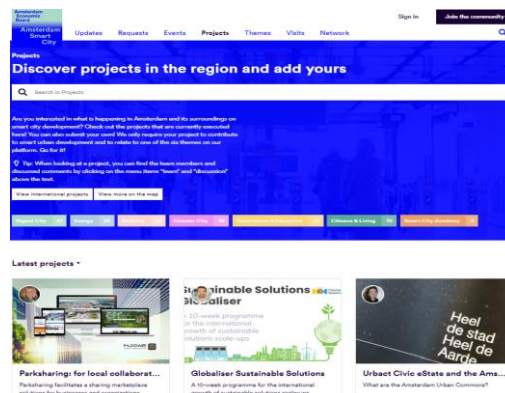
Amsterdam Economic Board

Amsterdam Smart City

Updates Requests Events Projects Themes Visits Network

Sign in

Join the community

Projects

Discover projects in the region and add yours

Search in Projects

Are you interested in what is happening in Amsterdam and its surroundings on smart city development? Check out the projects that are currently executed here! You can also submit your own! We only require your project to contribute to smart urban development and to relate to one of the six themes on our platform. Go for it!

Tip: When looking at a project, you can find the team members and discussed comments by clicking on the menu items "team" and "discussion" above the text.

View international projects

View more on the map

Digital City 41

Energy 35

Mobility 39

Circular City 38

Governance & Education 22

Citizens & Living 76

Smart City Academy 6

Latest projects

Parksharing: for local collaborat...

Parksharing facilitates a sharing marketplace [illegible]

Sustainable Solutions Globaliser

a 10-week programme for the international growth of sustainable solutions scale-ups

Globaliser Sustainable Solutions

A 10-week programme for the international growth of sustainable solution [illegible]

Heel de stad Heel de Aarde

Urbact Civic eState and the Ams...

What are the Amsterdam Urban Commons?